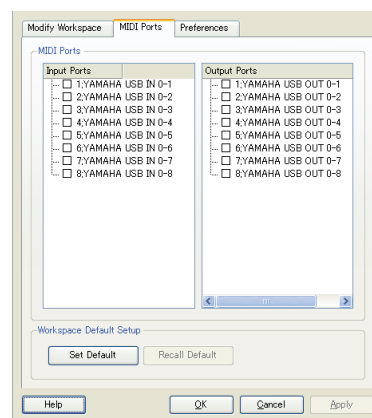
Modify Workspace
MIDI Ports
Preferences

MIDI Ports

Input Ports
1;YAMAHA USB IN 0-1
2;YAMAHA USB IN 0-2
3;YAMAHA USB IN 0-3
4;YAMAHA USB IN 0-4
5;YAMAHA USB IN 0-5
6;YAMAHA USB IN 0-6
7;YAMAHA USB IN 0-7
8;YAMAHA USB IN 0-8

Output Ports
1;YAMAHA USB OUT 0-1
2;YAMAHA USB OUT 0-2
3;YAMAHA USB OUT 0-3
4;YAMAHA USB OUT 0-4
5;YAMAHA USB OUT 0-5
6;YAMAHA USB OUT 0-6
7;YAMAHA USB OUT 0-7
8;YAMAHA USB OUT 0-8

Workspace Default Setup
Set Default
Recall Default

Help
OK
Cancel
Apply